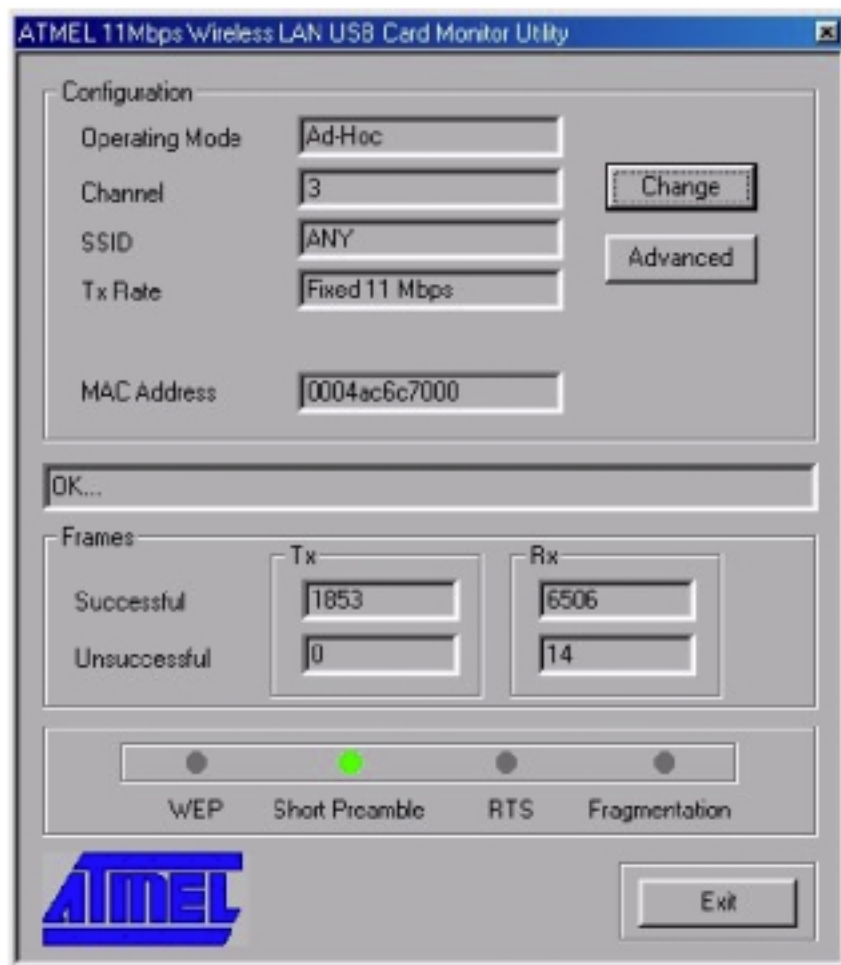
ATMEL 11Mbps Wireless LAN USB Card Monitor Utility

Configuration

Operating Mode Ad-Hoc

Channel 3

SSID ANY

Tx Rate Fixed 11 Mbps

Change

Advanced

MAC Address 0004ac6c7000

OK...

Frames

Tx

Rx

Successful 1853 6506

Unsuccessful 0 14

WEP Short Preamble RTS Fragmentation

ATMEL

Exit